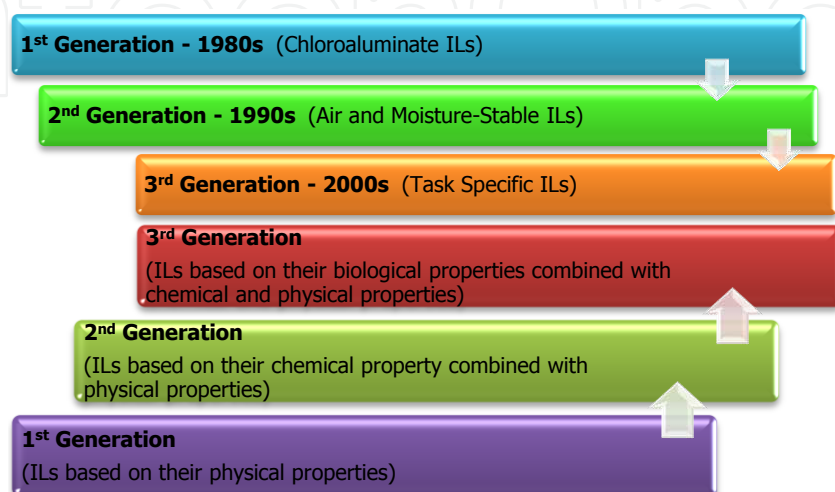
1$^{st}$ Generation - 1980s (Chloroaluminate ILs)

2$^{nd}$ Generation - 1990s (Air and Moisture-Stable ILs)

3$^{rd}$ Generation - 2000s (Task Specific ILs)

3$^{rd}$ Generation
(ILs based on their biological properties combined with chemical and physical properties)

2$^{nd}$ Generation
(ILs based on their chemical property combined with physical properties)

1$^{st}$ Generation
(ILs based on their physical properties)